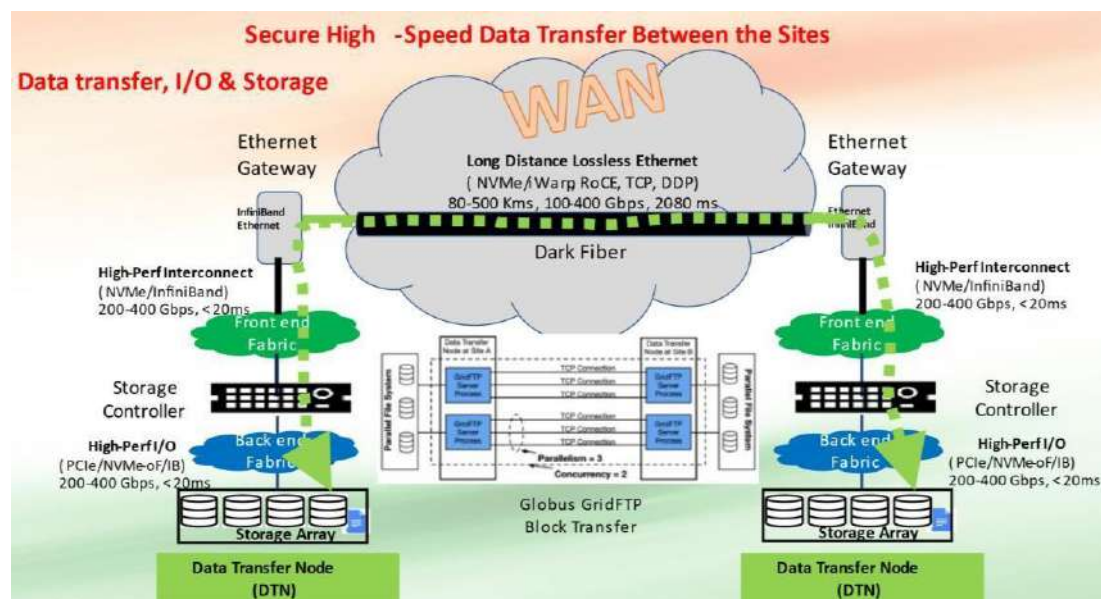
Secure High -Speed Data Transfer Between the Sites

Data transfer, I/O & Storage

WAN

Ethernet Gateway

InfiniBand Ethernet

Long Distance Lossless Ethernet
( NVMe/iWarp RoCE, TCP, DDP)
80-500 Kms, 100-400 Gbps, 2080 ms

Dark Fiber

Ethernet Gateway

Ethernet InfiniBand

High-Perf Interconnect
( NVMe/InfiniBand)
200-400 Gbps, < 20ms

Front end Fabric

Storage Controller

High-Perf I/O
( PCIe/NVMe-oF/IB)
200-400 Gbps, < 20ms

Back end Fabric

Storage Array

Data Transfer Node (DTN)

Parallel File System

Data Transfer Node at Site A

GridFTP Server Process

GridFTP Server Process

TCP Connection
TCP Connection
TCP Connection
TCP Connection
TCP Connection
TCP Connection

Parallelism = 3

Concurrency = 2

Data Transfer Node at Site B

GridFTP Server Process

GridFTP Server Process

Parallel File System

Globus GridFTP Block Transfer

High-Perf Interconnect
( NVMe/InfiniBand)
200-400 Gbps, < 20ms

Front end Fabric

Storage Controller

High-Perf I/O
( PCIe/NVMe-oF/IB)
200-400 Gbps, < 20ms

Back end Fabric

Storage Array

Data Transfer Node (DTN)